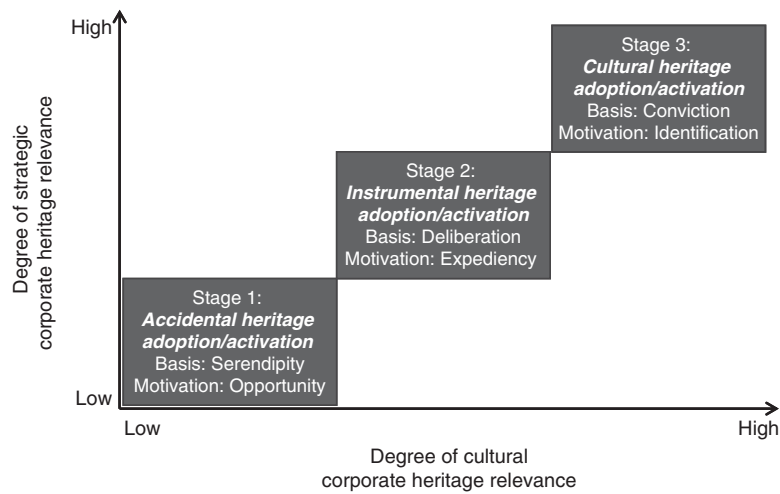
High

Degree of strategic corporate heritage relevance

Low

Stage 3:
*Cultural heritage adoption/activation*
Basis: Conviction
Motivation: Identification

Stage 2:
*Instrumental heritage adoption/activation*
Basis: Deliberation
Motivation: Expediency

Stage 1:
*Accidental heritage adoption/activation*
Basis: Serendipity
Motivation: Opportunity

Low

High

Degree of cultural corporate heritage relevance